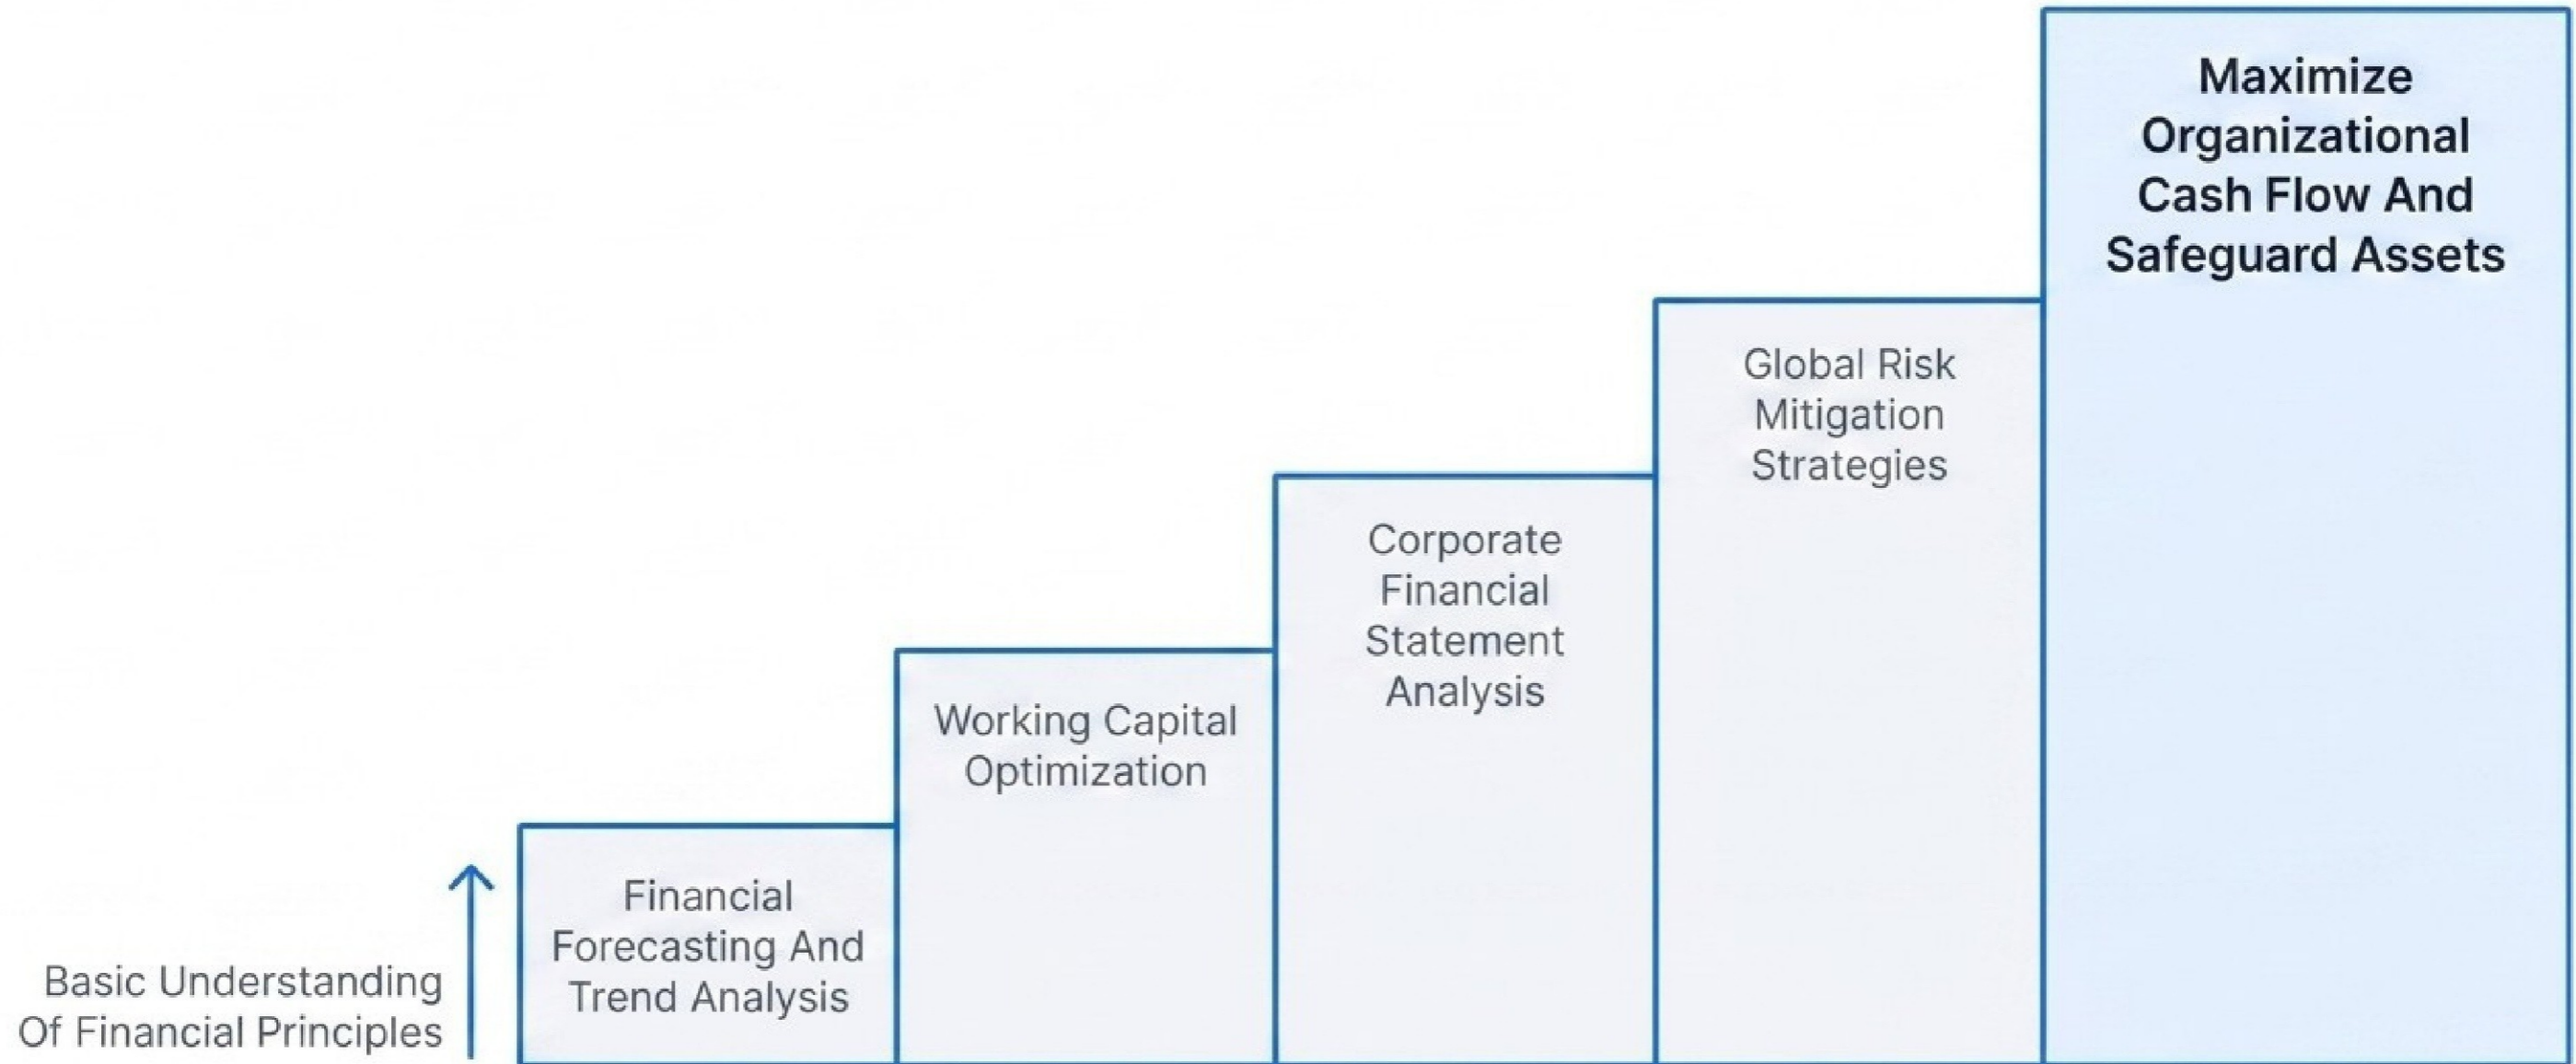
Basic Understanding Of Financial Principles

Financial Forecasting And Trend Analysis

Working Capital Optimization

Corporate Financial Statement Analysis

Global Risk Mitigation Strategies

Maximize Organizational Cash Flow And Safeguard Assets